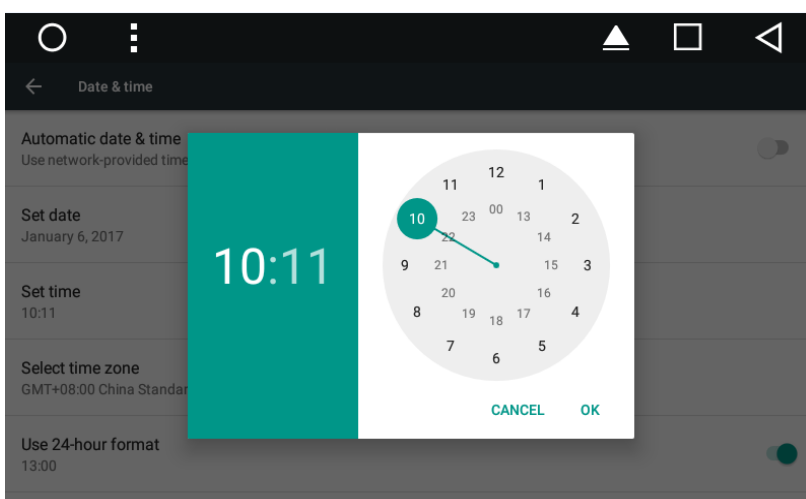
Date & time

Automatic date & time
Use network-provided time

Set date
January 6, 2017

Set time
10:11

Select time zone
GMT+08:00 China Standar

Use 24-hour format
13:00

10:11

12
1
2
3
4
5
6
7
8
9
10
11
00
13
14
15
16
17
18
19
20
21
22
23

CANCEL
OK